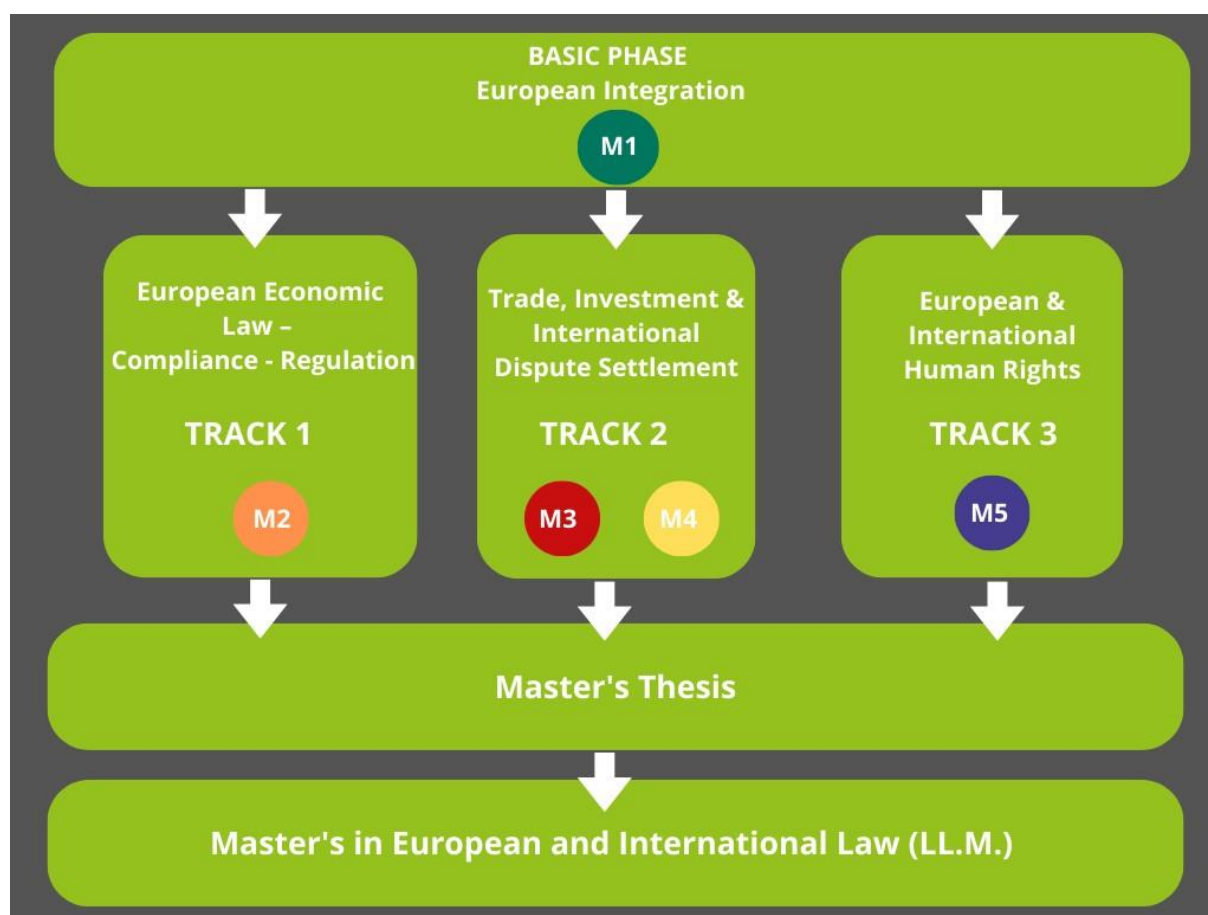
BASIC PHASE
European Integration

M1

European Economic Law – Compliance - Regulation

TRACK 1

M2

Trade, Investment & International Dispute Settlement

TRACK 2

M3

M4

European & International Human Rights

TRACK 3

M5

Master's Thesis

Master's in European and International Law (LL.M.)